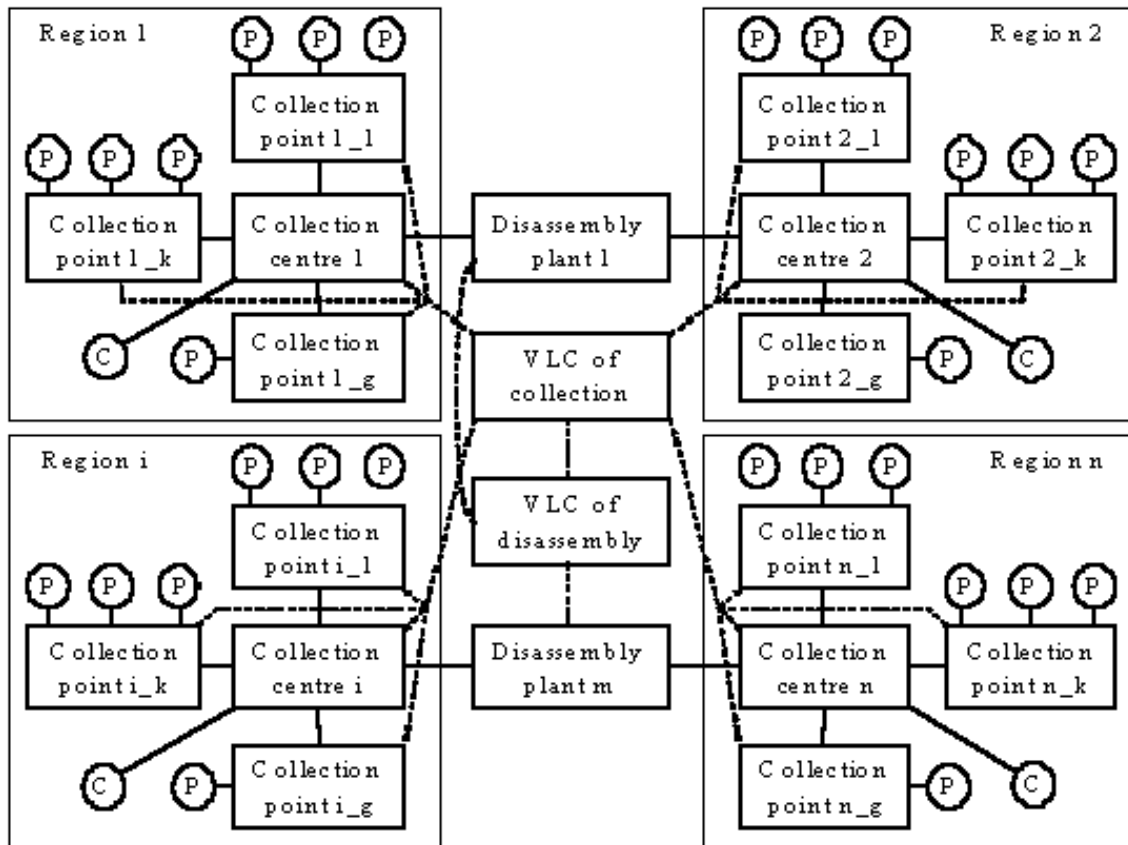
Region 1

P P P

Collection point 1_1

P P P

Collection point 1_k

Collection centre 1

C

P

Collection point 1_g

Disassembly plant 1

VLC of collection

VLC of disassembly

Disassembly plant m

Region 2

P P P

Collection point 2_1

P P P

Collection centre 2

Collection point 2_k

Collection point 2_g

P

C

Region i

P P P

Collection point i_1

P P P

Collection point i_k

Collection centre i

C

P

Collection point i_g

Region n

P P P

Collection point n_1

P P P

Collection centre n

Collection point n_k

Collection point n_g

P

C